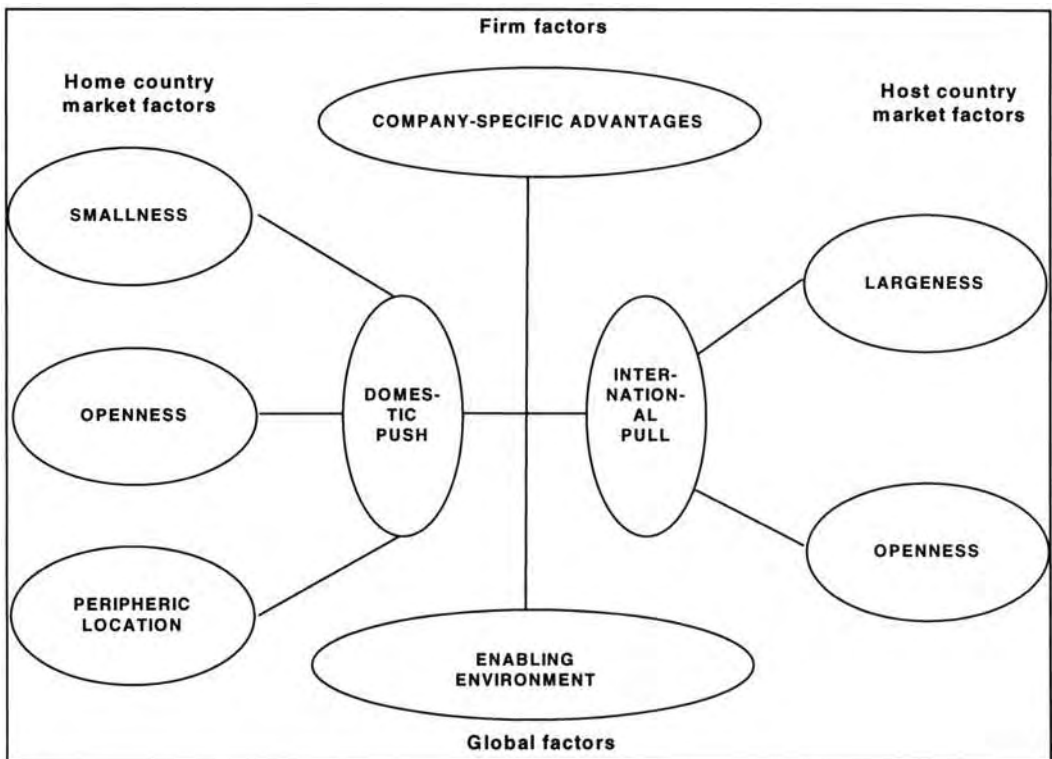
Firm factors

Home country market factors

COMPANY-SPECIFIC ADVANTAGES

Host country market factors

SMALLNESS

LARGENESS

OPENNESS

DOMESTIC PUSH

INTERNATIONAL PULL

OPENNESS

PERIPHERIC LOCATION

ENABLING ENVIRONMENT

Global factors